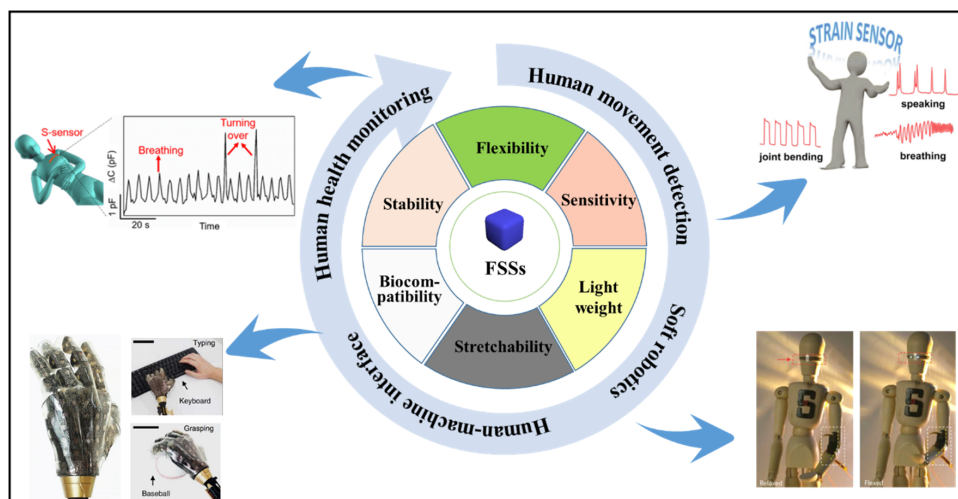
Human health monitoring

Human movement detection

Soft robotics

Human-machine interface

Flexibility

Sensitivity

Light weight

Stretchability

Biocompatibility

Stability

FSSs

S-sensor

ΔC (pF)

Breathing

Turning over

1 pF

20 s

Time

STRAIN SENSOR

speaking

joint bending

breathing

Typing

Keyboard

Grasping

Baseball

Relaxed

Flexed